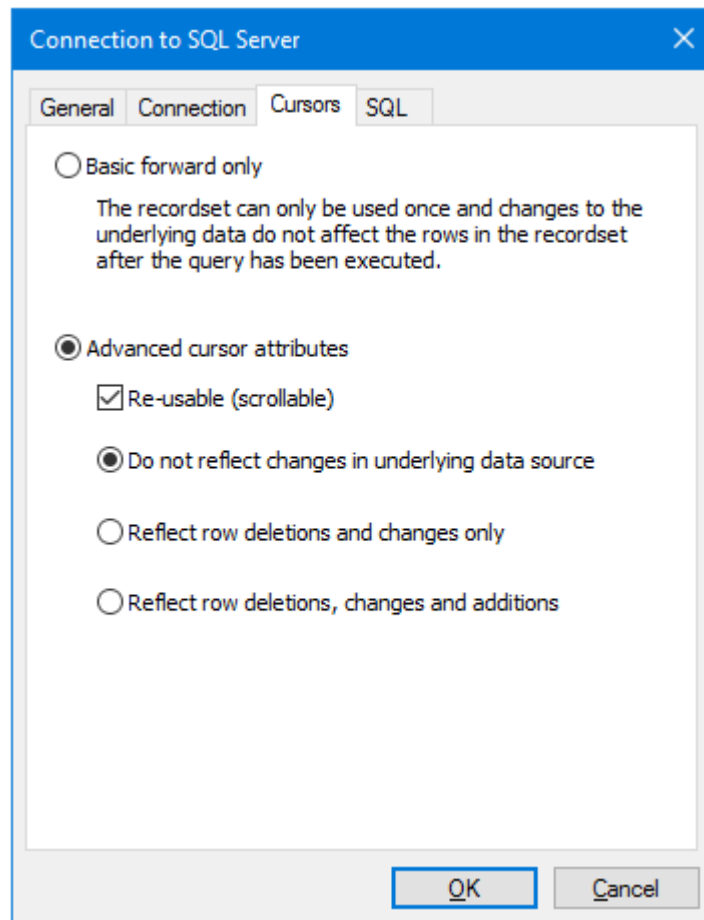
Connection to SQL Server

General
Connection
Cursors
SQL

Basic forward only

The recordset can only be used once and changes to the underlying data do not affect the rows in the recordset after the query has been executed.

Advanced cursor attributes

Re-usable (scrollable)

Do not reflect changes in underlying data source

Reflect row deletions and changes only

Reflect row deletions, changes and additions

OK
Cancel